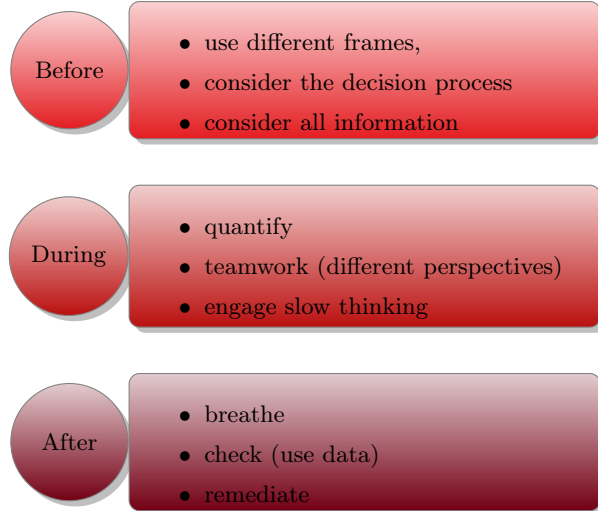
Before

- use different frames,
- consider the decision process
- consider all information

During

- quantify
- teamwork (different perspectives)
- engage slow thinking

After

- breathe
- check (use data)
- remediate